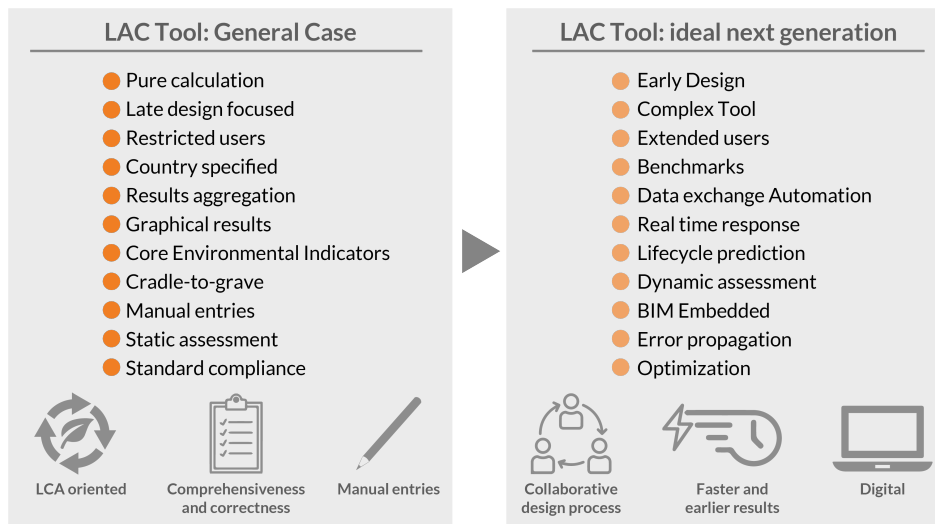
LAC Tool: General Case

Pure calculation
Late design focused
Restricted users
Country specified
Results aggregation
Graphical results
Core Environmental Indicators
Cradle-to-grave
Manual entries
Static assessment
Standard compliance

LCA oriented
Comprehensiveness and correctness
Manual entries

LAC Tool: ideal next generation

Early Design
Complex Tool
Extended users
Benchmarks
Data exchange Automation
Real time response
Lifecycle prediction
Dynamic assessment
BIM Embedded
Error propagation
Optimization

Collaborative design process
Faster and earlier results
Digital